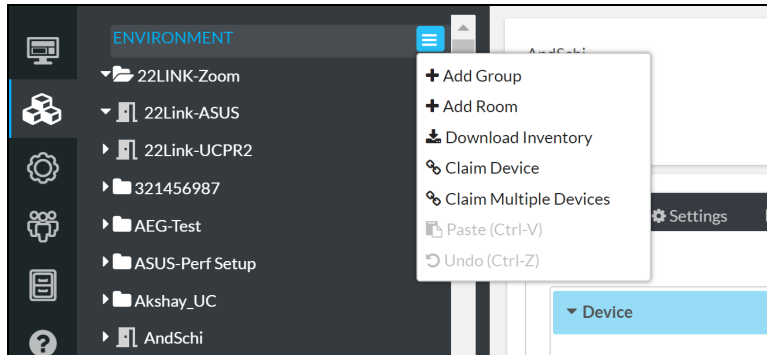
ENVIRONMENT

22LINK-Zoom

22Link-ASUS

22Link-UCPR2

321456987

AEG-Test

ASUS-Perf Setup

Akshay_UC

AndSchi

AndSchi

Add Group

Add Room

Download Inventory

Claim Device

Claim Multiple Devices

Paste (Ctrl-V)

Undo (Ctrl-Z)

Settings

Device